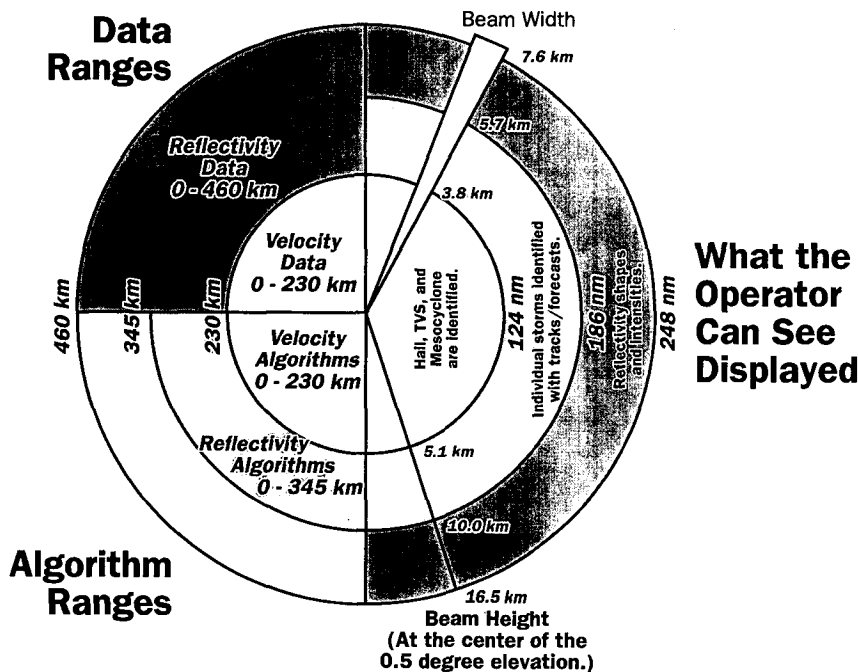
Data Ranges

Beam Width

7.6 km

5.7 km

Reflectivity Data 0 - 460 km

3.8 km

Velocity Data 0 - 230 km

What the Operator Can See Displayed

460 km

345 km

230 km

Velocity Algorithms 0 - 230 km

Hail, TVS, and Mesocyclone are Identified.

124 nm

Individual storms identified with tracks/forecasts.

186 nm

Reflectivity shapes and intensities.

248 nm

Reflectivity Algorithms 0 - 345 km

5.1 km

10.0 km

Algorithm Ranges

16.5 km

Beam Height (At the center of the 0.5 degree elevation.)